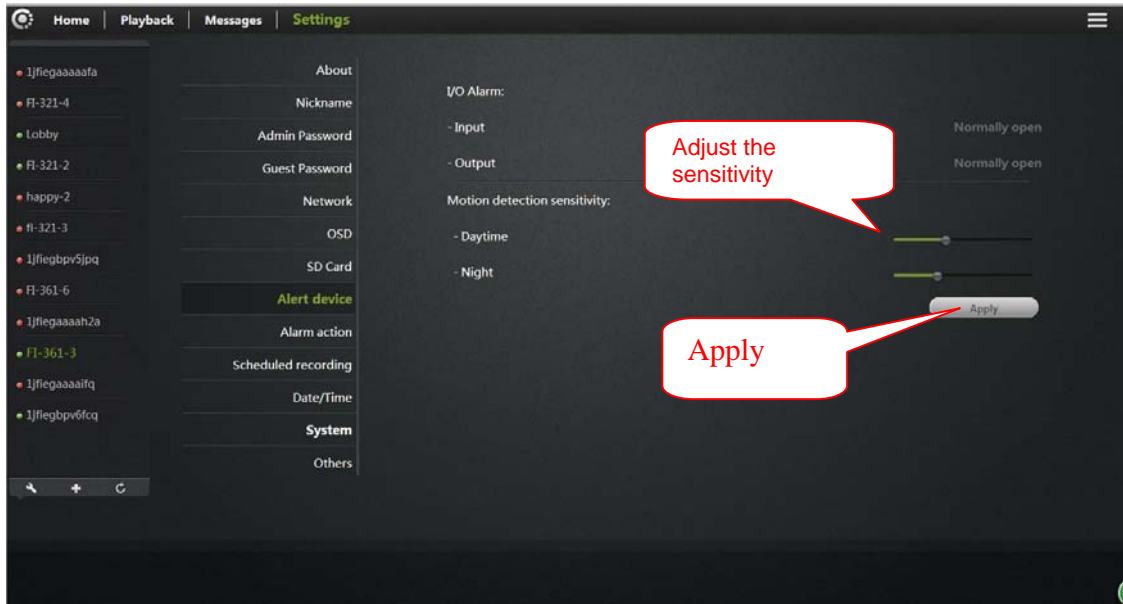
Home | Playback | Messages | Settings

1jfiegaaaaafa
FI-321-4
Lobby
FI-321-2
happy-2
fI-321-3
1jfiegbpv5jpq
FI-361-6
1jfiegaaaah2a
FI-361-3
1jfiegaaaaifq
1jfiegbpv6fcq

About
Nickname
Admin Password
Guest Password
Network
OSD
SD Card
Alert device
Alarm action
Scheduled recording
Date/Time
System
Others

I/O Alarm:
- Input
Normally open
- Output
Normally open
Motion detection sensitivity:
- Daytime
- Night
Apply

Adjust the sensitivity

Apply